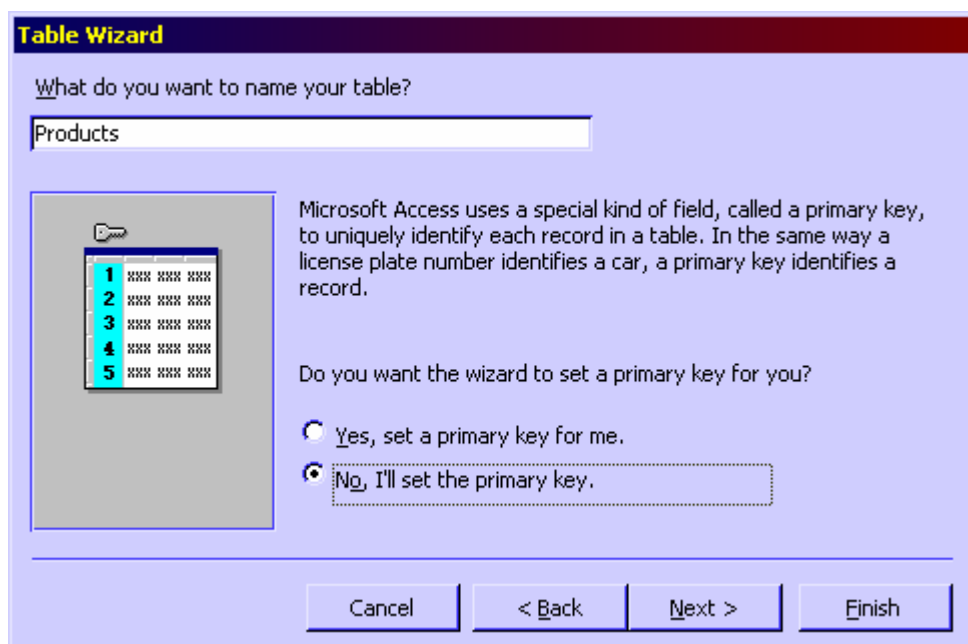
Table Wizard

What do you want to name your table?

Products

1 xxx xxx xxx
2 xxx xxx xxx
3 xxx xxx xxx
4 xxx xxx xxx
5 xxx xxx xxx

Microsoft Access uses a special kind of field, called a primary key, to uniquely identify each record in a table. In the same way a license plate number identifies a car, a primary key identifies a record.

Do you want the wizard to set a primary key for you?

Yes, set a primary key for me.

No, I'll set the primary key.

Cancel | < Back | Next > | Finish